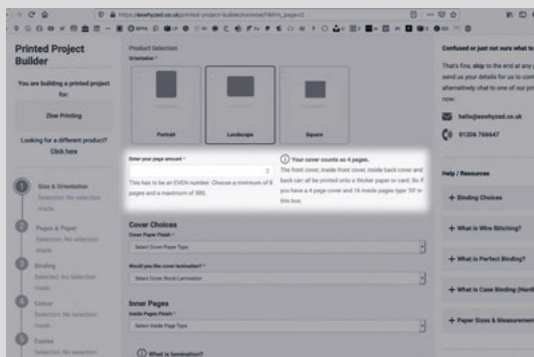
https://www.sewhyzed.co.uk/printed-project-builder/zinetest/?&ilm_page=2

Printed Project Builder

You are building a printed project for:

Zine Printing

Looking for a different product? Click here

Size & Orientation
Selection: No selection made

Pages & Paper
Selection: No selection made

Binding
Selection: No Selection made

Colour
Selection: No selection made

Copies
Selection: No selection made

Product Selection
Orientation *

Portrait

Landscape

Square

Enter your page amount *

This has to be an EVEN number. Choose a minimum of 8 pages and a maximum of 500.

Your cover counts as 4 pages.
The front cover, inside front cover, inside back cover and back can all be printed onto a thicker paper or card. So if you have a 4 page cover and 16 inside pages type '20' in this box.

Cover Choices
Cover Paper Finish *
Select Cover Paper Type

Would you like cover lamination? *
Select Cover Book Lamination

Inner Pages
Inside Pages Finish *
Select Inside Page Type

What is lamination?

Confused or just not sure what to

That's fine, skip to the end at any p send us your details for us to con alternatively chat to one of our pri now:

hello@sewhyzed.co.uk

01206 766647

Help / Resources

+ Binding Choices

+ What is Wire Stitching?

+ What is Perfect Binding?

+ What is Case Binding (Hard

+ Paper Sizes & Measuremen